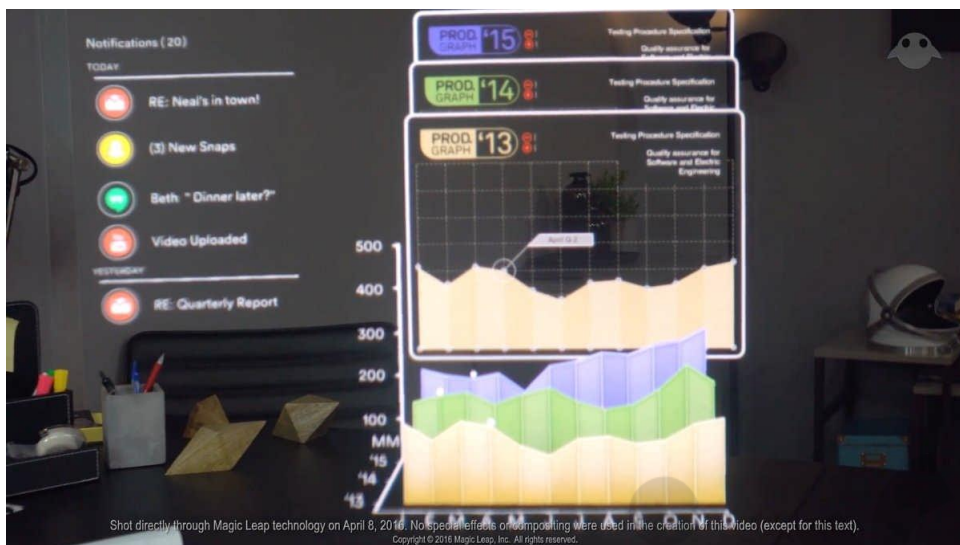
Notifications (20)

TODAY

RE: Neal's in town!

(3) New Snaps

Beth "Dinner later?"

Video Uploaded

YESTERDAY

RE: Quarterly Report

PROD. GRAPH '15

Testing Procedure Specification

Quality assurance for

PROD. GRAPH '14

Testing Procedure Specification

Quality assurance for Software and Electric

PROD. GRAPH '13

Testing Procedure Specification

Quality assurance for Software and Electric Engineering

April Q.2

500

400

300

200

100

MM

'15

'14

'13

J F M A M J J A S O N D

Shot directly through Magic Leap technology on April 8, 2016. No special effects or compositing were used in the creation of this video (except for this text).

Copyright © 2016 Magic Leap, Inc. All rights reserved.